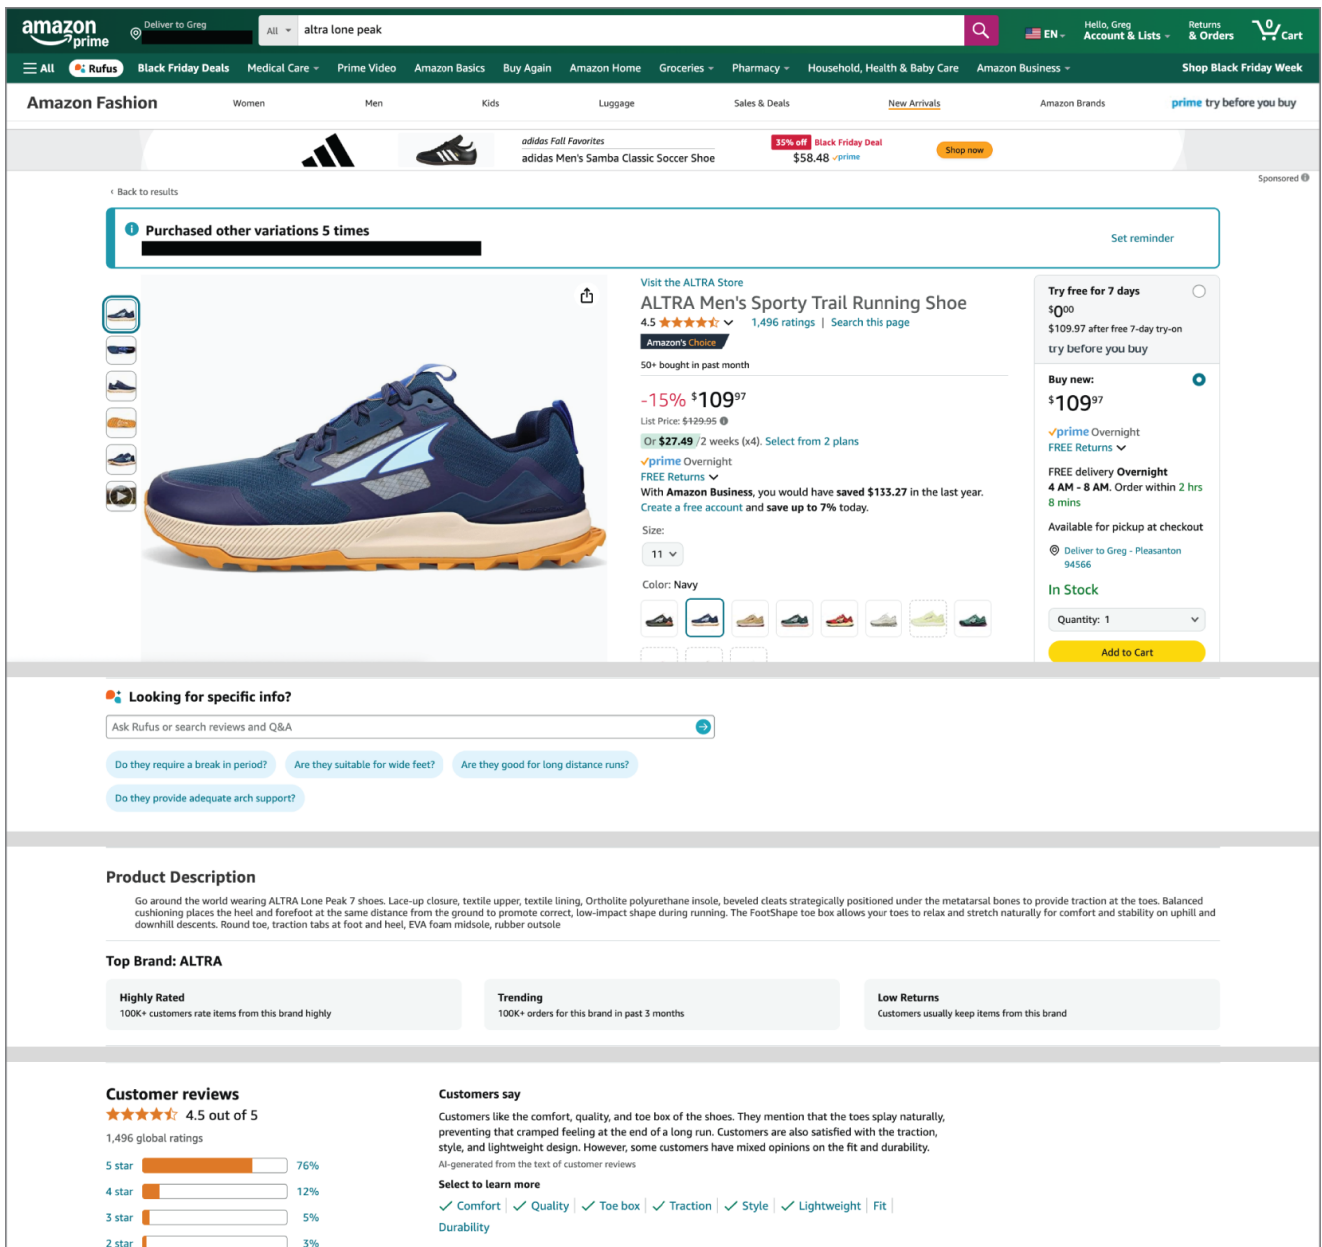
amazon prime
Deliver to Greg
All
altra lone peak
EN
Hello, Greg
Account & Lists
Returns & Orders
0 Cart

All Rufus Black Friday Deals Medical Care Prime Video Amazon Basics Buy Again Amazon Home Groceries Pharmacy Household, Health & Baby Care Amazon Business Shop Black Friday Week

Amazon Fashion Women Men Kids Luggage Sales & Deals New Arrivals Amazon Brands prime try before you buy

adidas Fall Favorites
adidas Men's Samba Classic Soccer Shoe
35% off Black Friday Deal
$58.48 prime
Shop now

Sponsored

‹ Back to results

Purchased other variations 5 times
Set reminder

Visit the ALTRA Store
ALTRA Men's Sporty Trail Running Shoe
4.5 1,496 ratings | Search this page
Amazon's Choice
50+ bought in past month

-15% $109^{97}
List Price: $129.95
Or $27.49 /2 weeks (x4). Select from 2 plans
prime Overnight
FREE Returns
With Amazon Business, you would have saved $133.27 in the last year.
Create a free account and save up to 7% today.

Size:
11

Color: Navy

Try free for 7 days
$0^{00}
$109.97 after free 7-day try-on
try before you buy

Buy new:
$109^{97}
prime Overnight
FREE Returns
FREE delivery Overnight
4 AM - 8 AM. Order within 2 hrs 8 mins
Available for pickup at checkout
Deliver to Greg - Pleasanton 94566
In Stock
Quantity: 1
Add to Cart

Looking for specific info?
Ask Rufus or search reviews and Q&A
Do they require a break in period?
Are they suitable for wide feet?
Are they good for long distance runs?
Do they provide adequate arch support?

Product Description
Go around the world wearing ALTRA Lone Peak 7 shoes. Lace-up closure, textile upper, textile lining, Ortholite polyurethane insole, beveled cleats strategically positioned under the metatarsal bones to provide traction at the toes. Balanced cushioning places the heel and forefoot at the same distance from the ground to promote correct, low-impact shape during running. The FootShape toe box allows your toes to relax and stretch naturally for comfort and stability on uphill and downhill descents. Round toe, traction tabs at foot and heel, EVA foam midsole, rubber outsole

Top Brand: ALTRA
Highly Rated
100K+ customers rate items from this brand highly
Trending
100K+ orders for this brand in past 3 months
Low Returns
Customers usually keep items from this brand

Customer reviews
4.5 out of 5
1,496 global ratings
5 star 76%
4 star 12%
3 star 5%
2 star 3%

Customers say
Customers like the comfort, quality, and toe box of the shoes. They mention that the toes splay naturally, preventing that cramped feeling at the end of a long run. Customers are also satisfied with the traction, style, and lightweight design. However, some customers have mixed opinions on the fit and durability.
AI-generated from the text of customer reviews
Select to learn more
Comfort | Quality | Toe box | Traction | Style | Lightweight | Fit | Durability